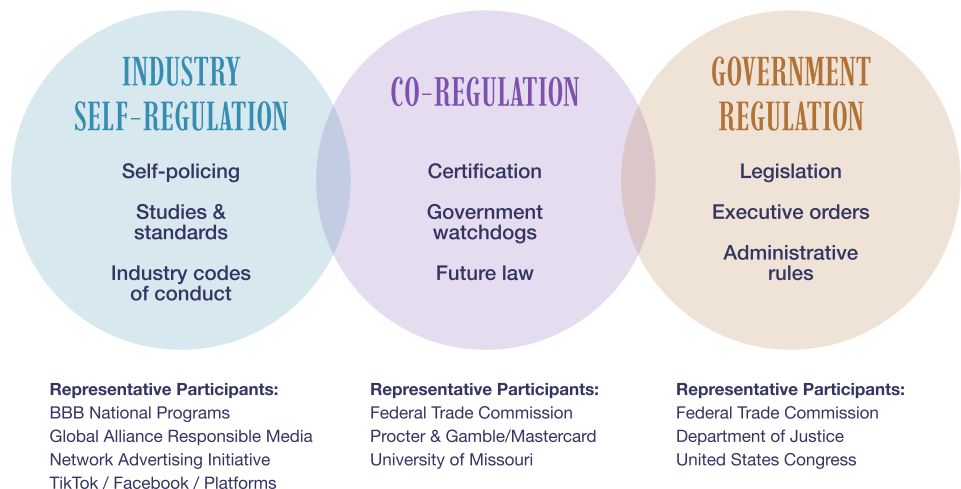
INDUSTRY SELF-REGULATION

Self-policing

Studies & standards

Industry codes of conduct

CO-REGULATION

Certification

Government watchdogs

Future law

GOVERNMENT REGULATION

Legislation

Executive orders

Administrative rules

Representative Participants:
BBB National Programs
Global Alliance Responsible Media
Network Advertising Initiative
TikTok / Facebook / Platforms

Representative Participants:
Federal Trade Commission
Procter & Gamble/Mastercard
University of Missouri

Representative Participants:
Federal Trade Commission
Department of Justice
United States Congress